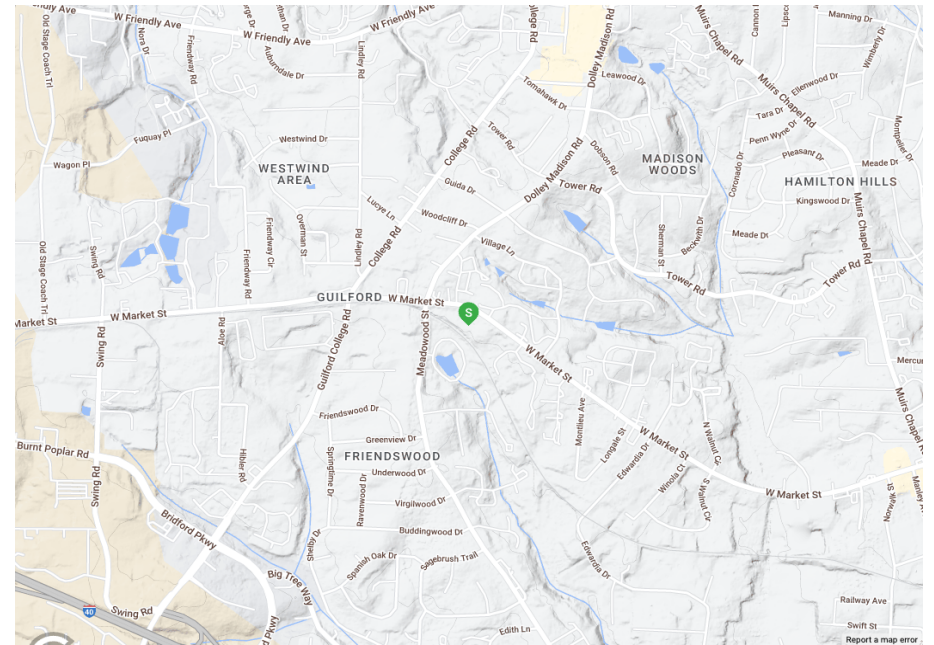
W Friendly Ave
W Friendly Ave
Norris Dr
Friendway Rd
Aubundale Dr
Lindley Rd
College Rd
Dolley Madison Rd
Manning Dr
Muirs Chapel Rd
Muirs Chapel Rd
Wimberly Dr
Leawood Dr
Ellenwood Dr
Tara Dr
Penn Wyne Dr
Montpelier Dr
Pleasant Dr
Meade Dr
Old Stage Coach Trl
Fuquay Pl
Wagon Pl
Westwind Dr
WESTWIND AREA
College Rd
Tomahawk Dr
Tower Rd
Dolley Madison Rd
Dobson Rd
MADISON WOODS
HAMILTON HILLS
Coronado Dr
Kingswood Dr
Guida Dr
Tower Rd
Lucye Ln
Woodcliff Dr
Village Ln
Sherman St
Beckwith Dr
Meade Dr
Friendway Cir
Overman St
Lindley Rd
College Rd
Swing Rd
Old Stage Coach Trl
Friendway Rd
Tower Rd
Tower Rd
Muirs Chapel Rd
GUILFORD
W Market St
W Market St
W Market St
S
Meadowood St
Guilford College Rd
Aloe Rd
Swing Rd
W Market St
Mercu
Montlieu Ave
Friendswood Dr
Greenview Dr
Longale St
Edwardia Dr
W Market St
N Walnut Cir
Muirs Chapel Rd
Burnt Poplar Rd
Hillier Rd
Springtime Dr
FRIENDSWOOD
Underwood Dr
Winola Ct
S Walnut Cir
W Market St
Norwick St
Manley
Swing Rd
Ravenwood Dr
Virgilwood Dr
Bridford Pkwy
Buddingwood Dr
Shelly Dr
Spanish Oak Dr
Sagebrush Trail
Edwardia Dr
Big Tree Way
Swing Rd
40
Pkwy
Edith Ln
Railway Ave
Swift St
Report a map error